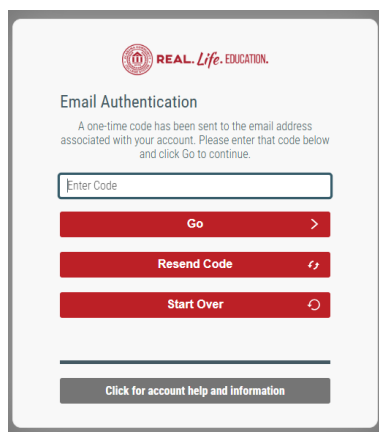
REAL. Life. EDUCATION.

Email Authentication

A one-time code has been sent to the email address associated with your account. Please enter that code below and click Go to continue.

Enter Code

Go

Resend Code

Start Over

Click for account help and information